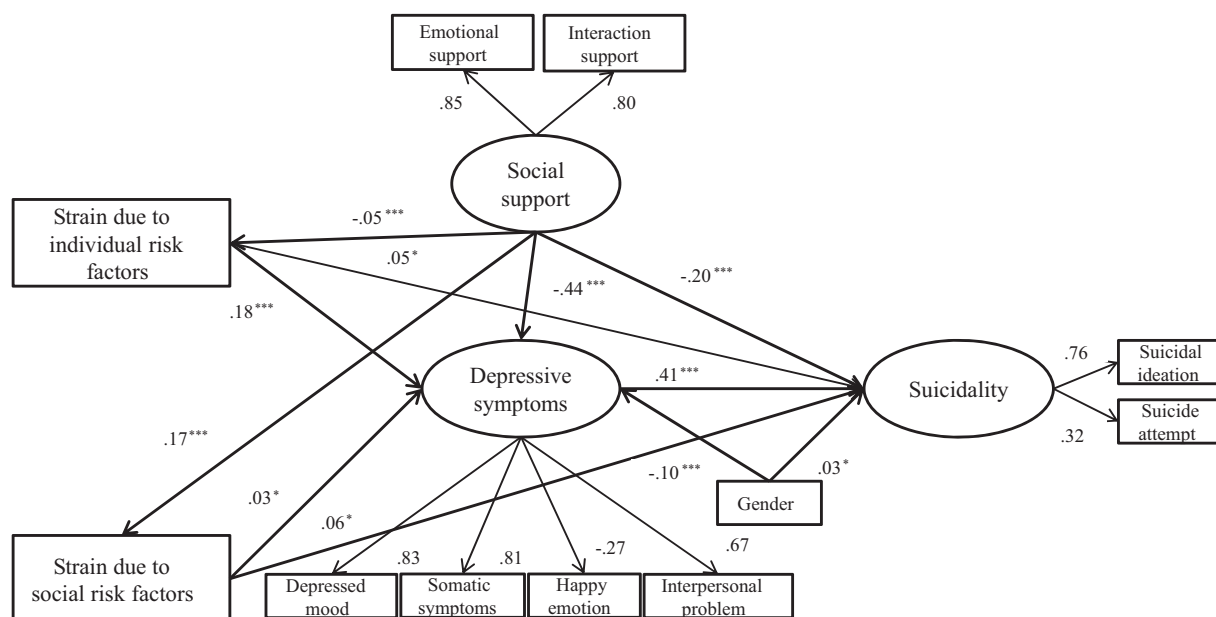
Emotional support

Interaction support

.85

.80

Social support

Strain due to individual risk factors

$-.05^{***}$

$.05^{*}$

$-.44^{***}$

$-.20^{***}$

$.18^{***}$

Depressive symptoms

$.41^{***}$

Suicidality

.76

Suicidal ideation

Suicide attempt

.32

$.17^{***}$

$.03^{*}$

$-.10^{***}$

$.03^{*}$

Gender

$.06^{*}$

.83

.81

-.27

.67

Strain due to social risk factors

Depressed mood

Somatic symptoms

Happy emotion

Interpersonal problem